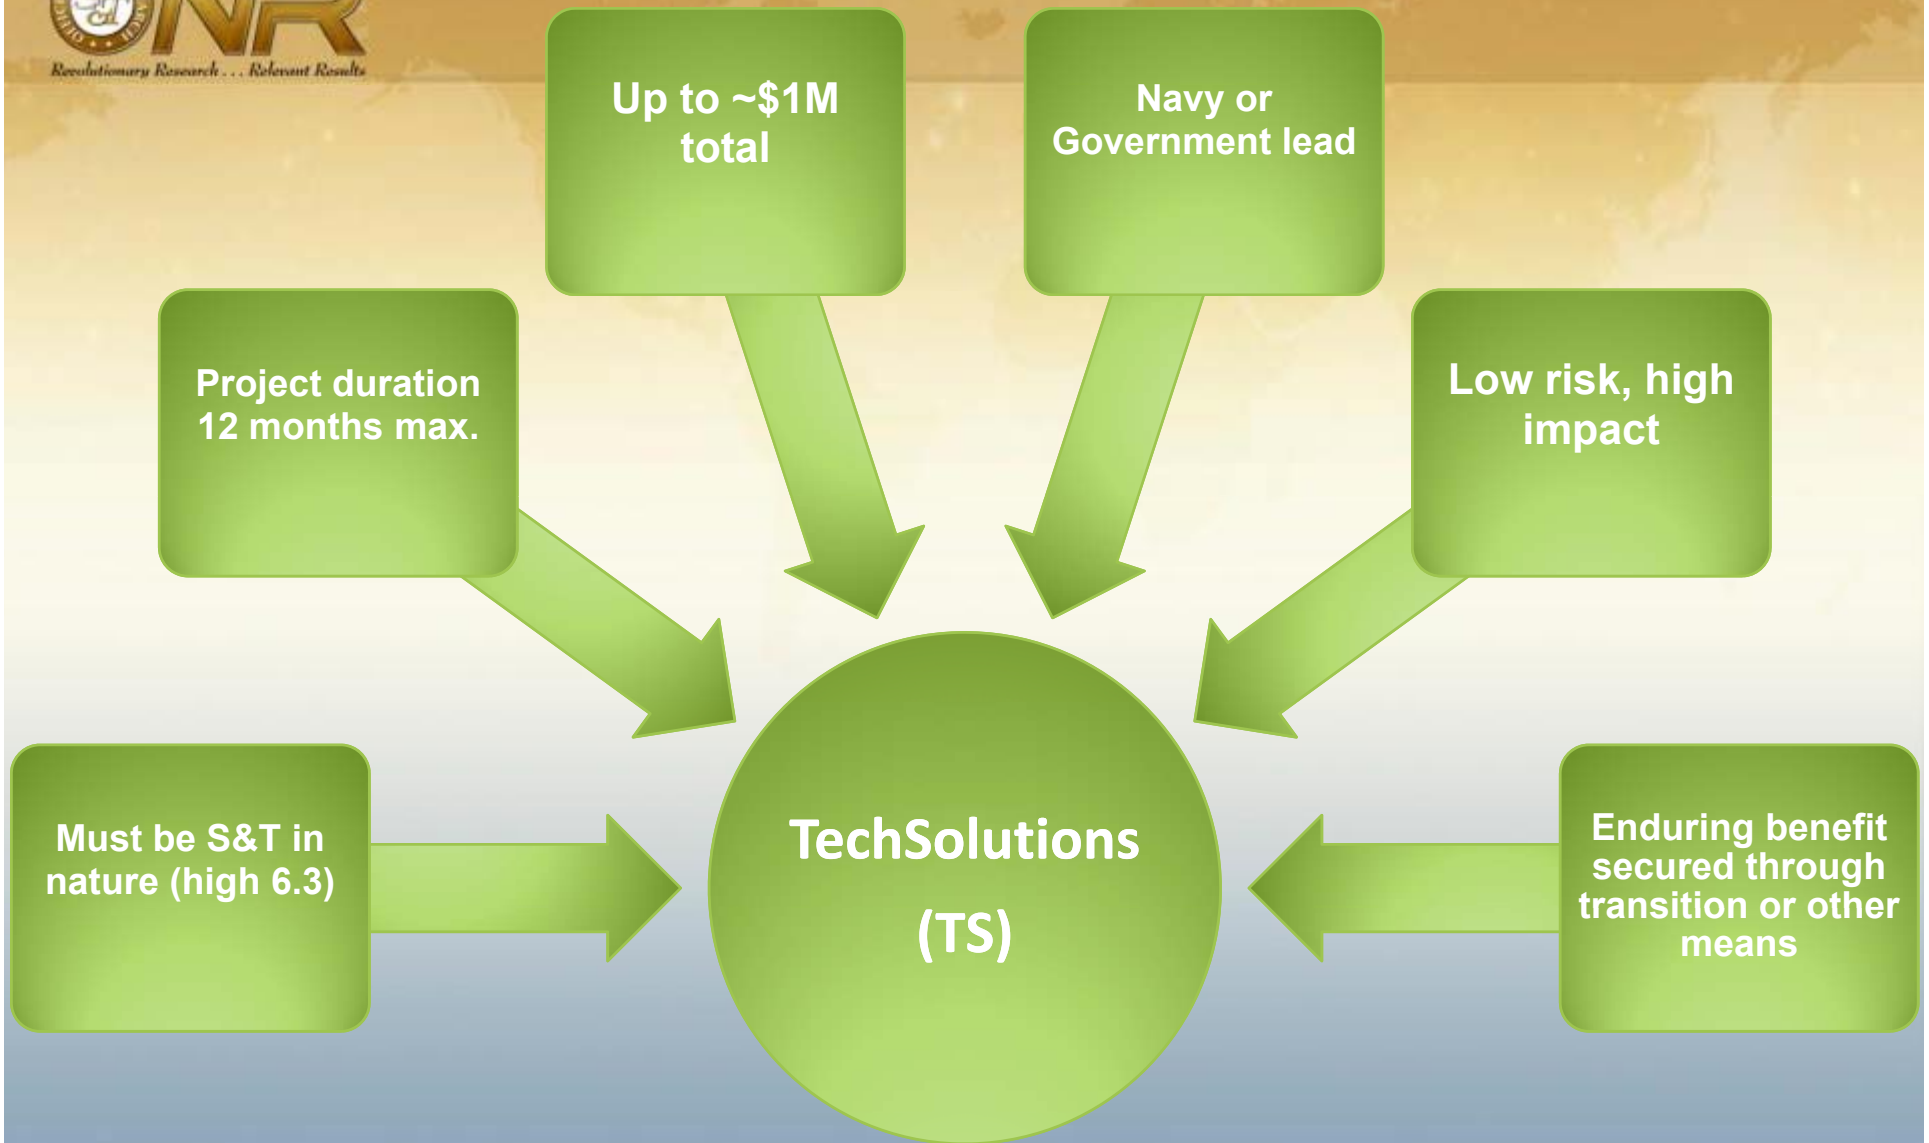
ONR
Revolutionary Research . . . Relevant Results

Up to ~\$1M total

Navy or Government lead

Project duration 12 months max.

Low risk, high impact

Must be S&T in nature (high 6.3)

TechSolutions (TS)

Enduring benefit secured through transition or other means